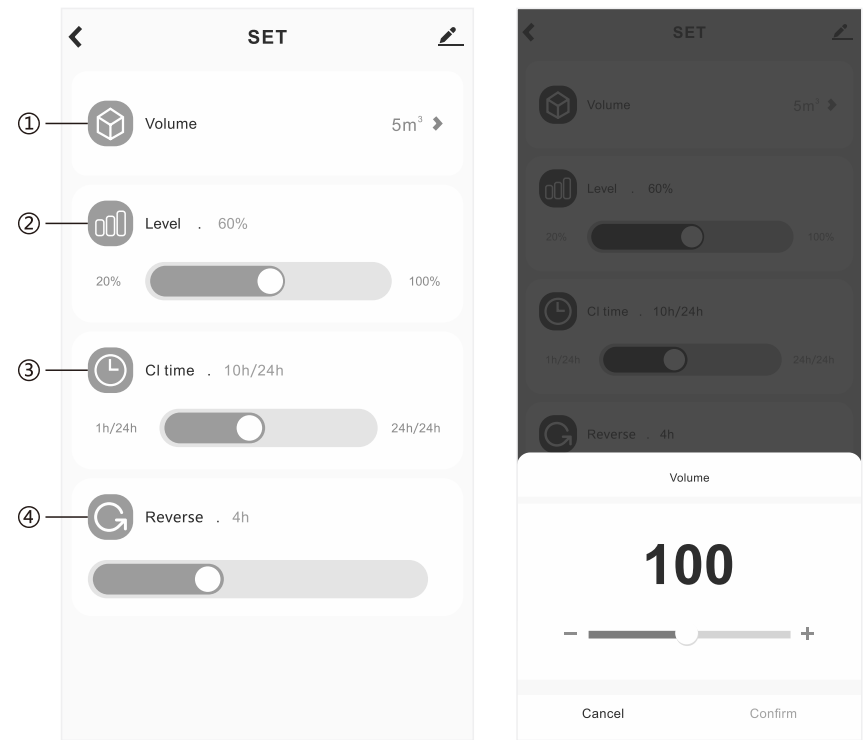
SET

① Volume 5m³

② Level . 60%

20% 100%

③ Cl time . 10h/24h

1h/24h 24h/24h

④ Reverse . 4h

SET

Volume 5m³

Level . 60%

20% 100%

Cl time . 10h/24h

1h/24h 24h/24h

Reverse . 4h

Volume

100

− +

Cancel Confirm